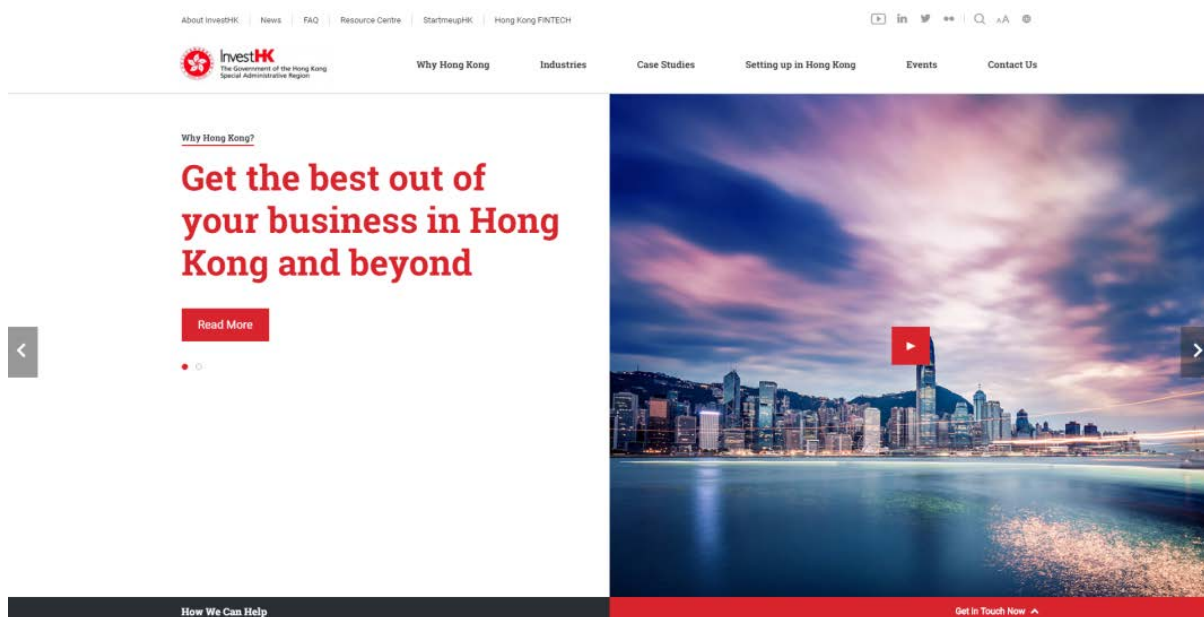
About InvestHK | News | FAQ | Resource Centre | StartmeupHK | Hong Kong FINTECH

A A

InvestHK
The Government of the Hong Kong Special Administrative Region

Why Hong Kong Industries Case Studies Setting up in Hong Kong Events Contact Us

Why Hong Kong?

Get the best out of your business in Hong Kong and beyond

Read More

How We Can Help

Get In Touch Now